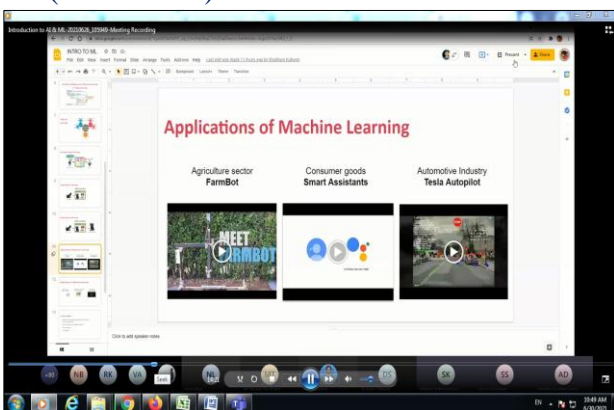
Introduction to AI & ML -20210626_103949 -Meeting Recording

INTRO TO ML

File Edit View Insert Format Slide Arrange Tools Add-ons Help

Present

Share

Applications of Machine Learning

Agriculture sector
FarmBot

Consumer goods
Smart Assistants

Automotive Industry
Tesla Autopilot

MEET
FARMBOT

Click to add speaker notes

+80

NB

RK

VA

Seek

NL

DS

SK

SS

AD

EN

10:49 AM
6/30/2021